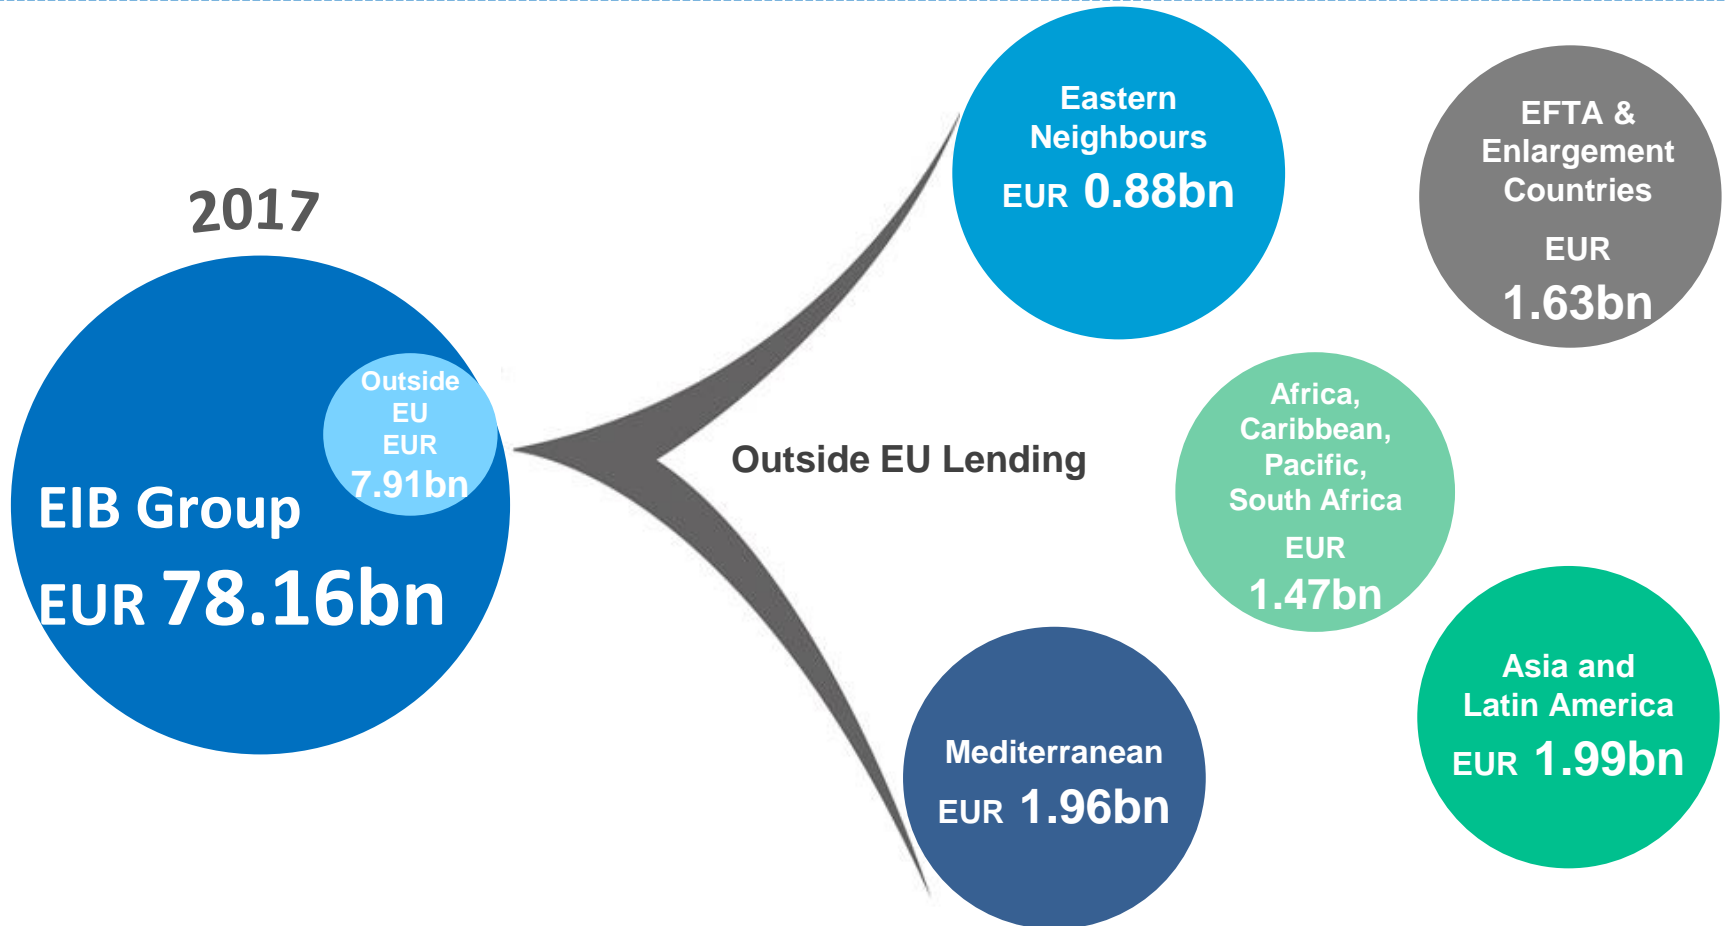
2017

Outside EU EUR 7.91bn

EIB Group EUR 78.16bn

Outside EU Lending

Eastern Neighbours EUR 0.88bn

EFTA & Enlargement Countries EUR 1.63bn

Africa, Caribbean, Pacific, South Africa EUR 1.47bn

Mediterranean EUR 1.96bn

Asia and Latin America EUR 1.99bn